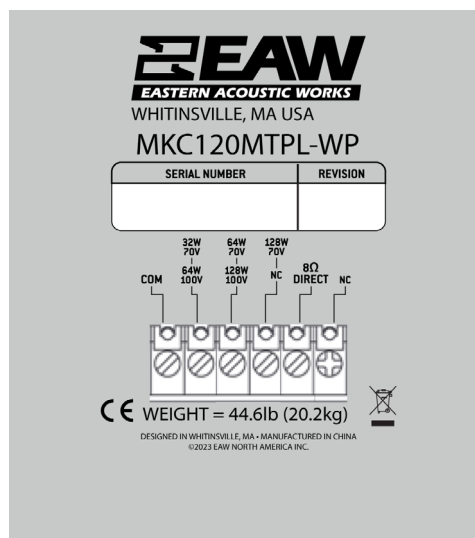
EAW
EASTERN ACOUSTIC WORKS
WHITINSVILLE, MA USA
MKC120MTPL-WP

| SERIAL NUMBER | REVISION |
|---|---|
| | |

COM

32W
70V
64W
100V

64W
70V
128W
100V

128W
70V
NC

8Ω
DIRECT

NC

CE WEIGHT = 44.6lb (20.2kg)

DESIGNED IN WHITINSVILLE, MA • MANUFACTURED IN CHINA
©2023 EAW NORTH AMERICA INC.